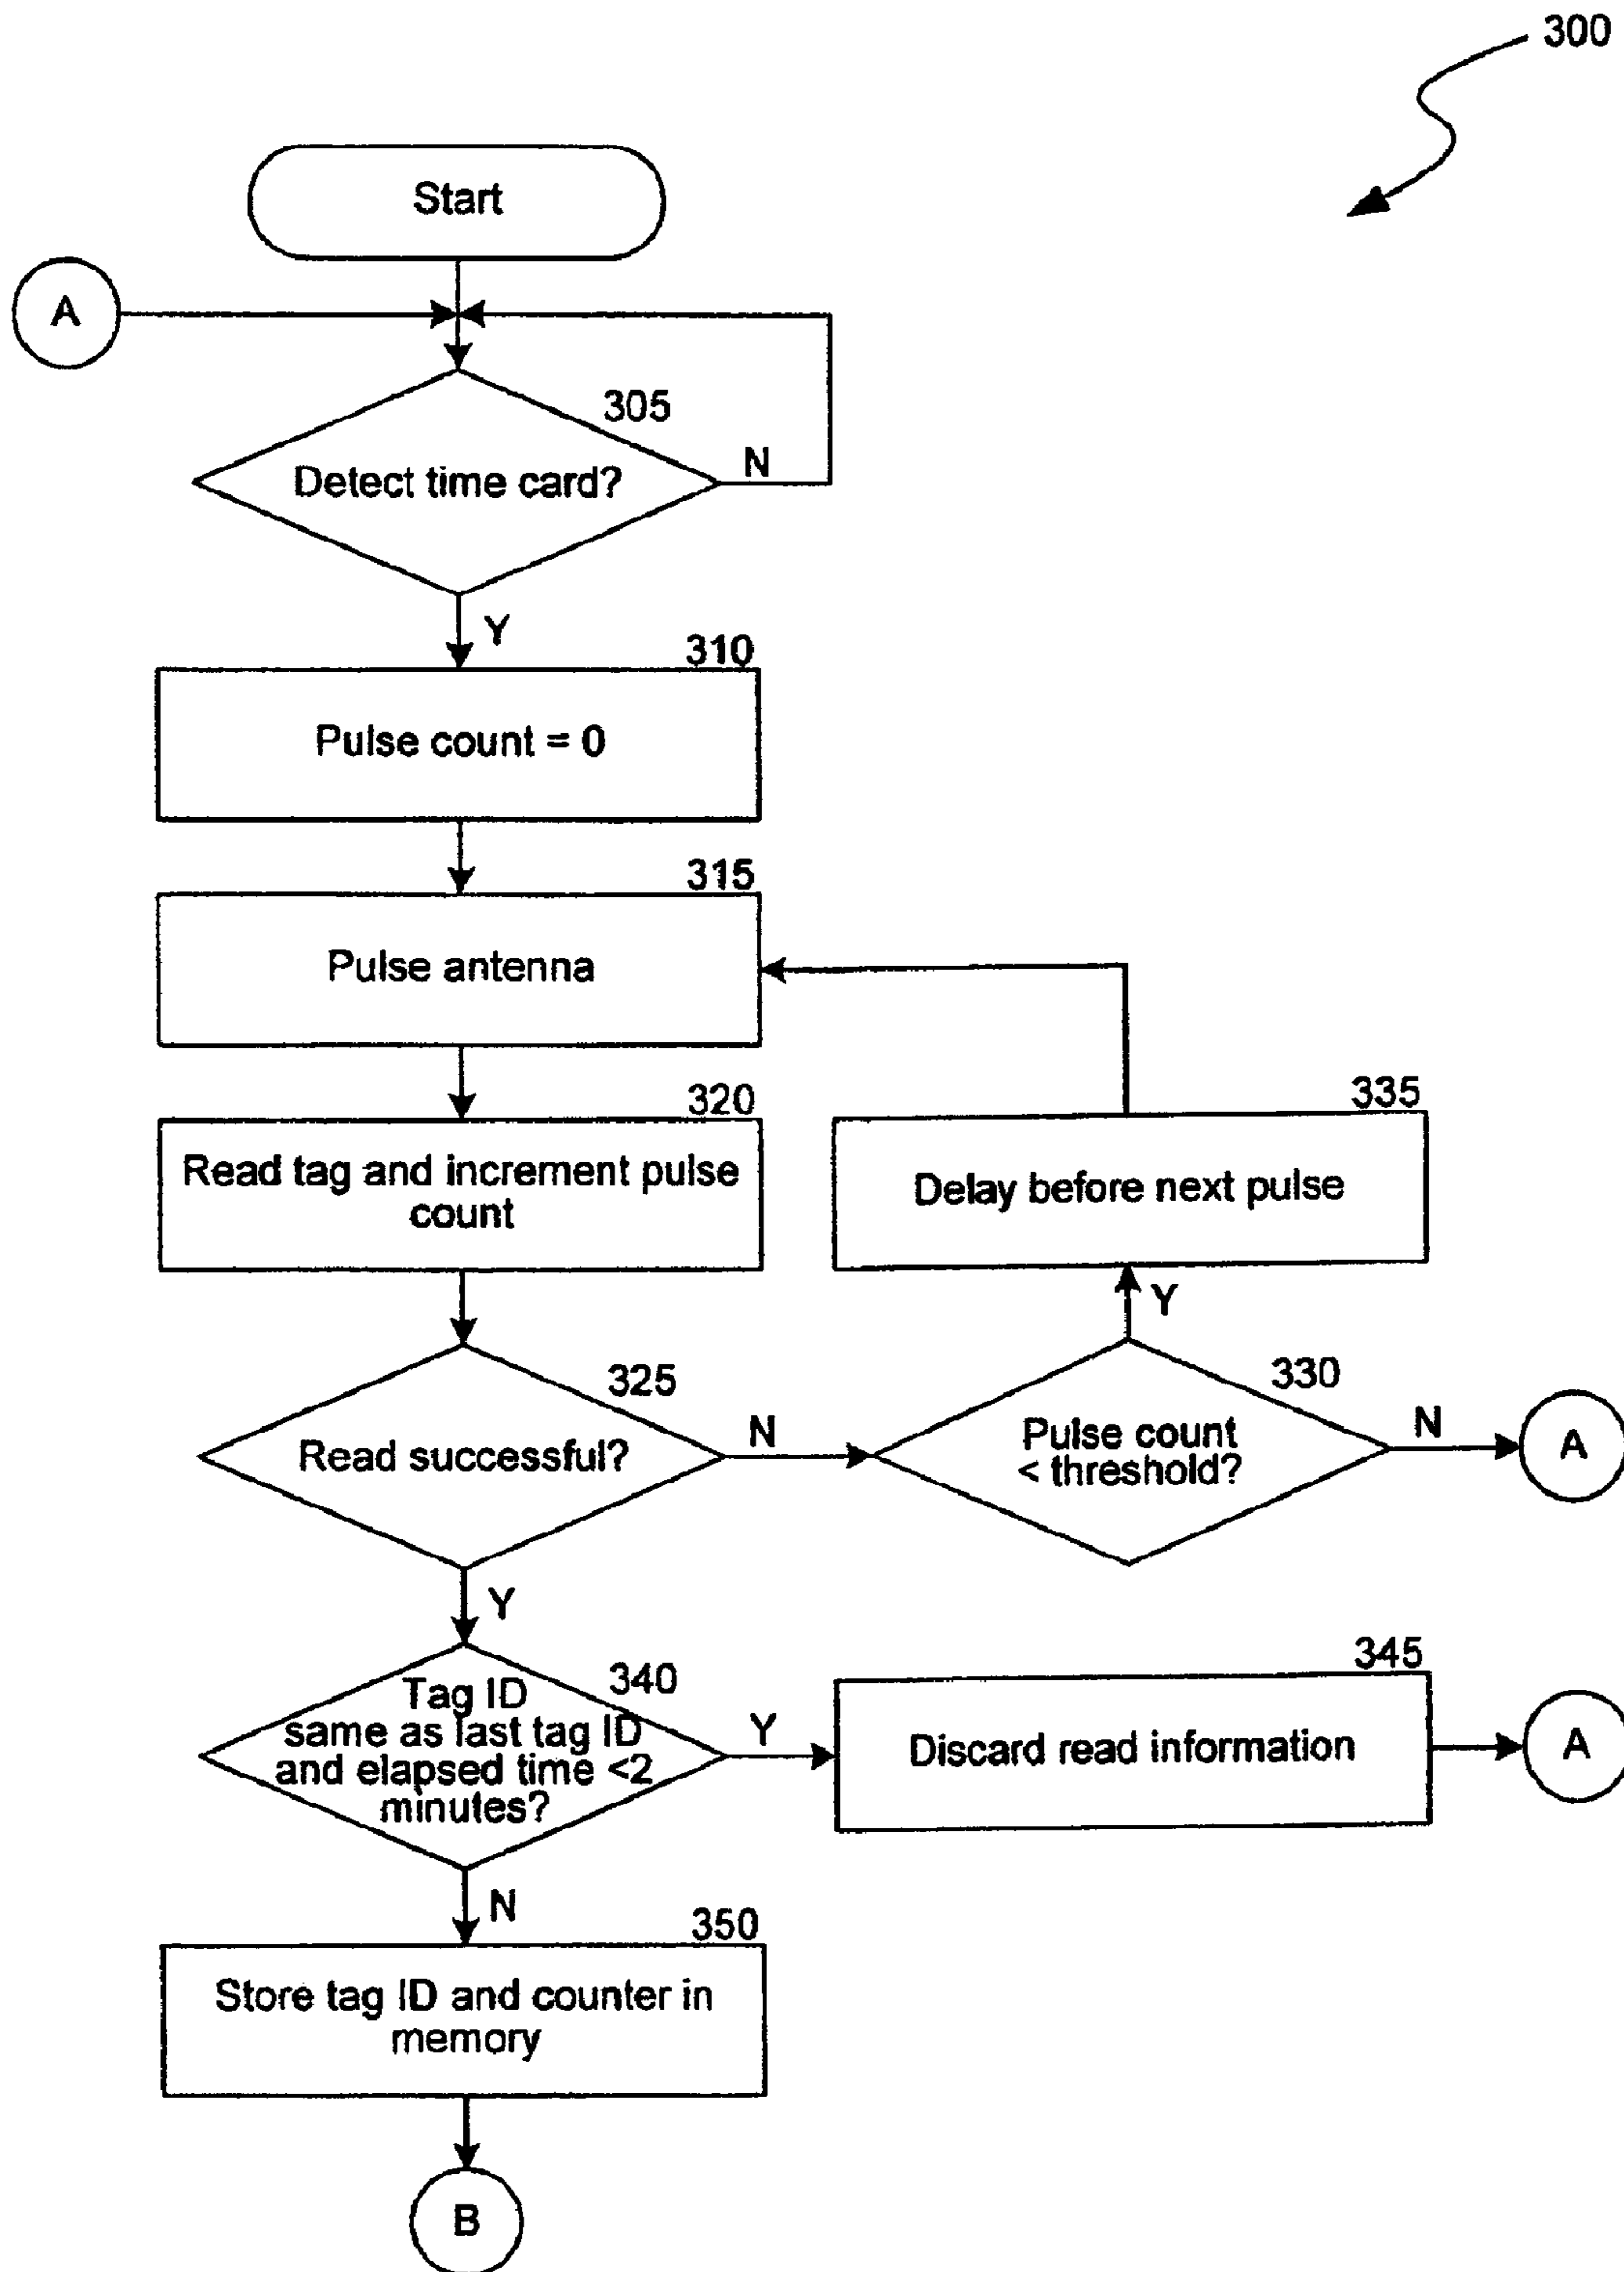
300

Start

A

305

Detect time card?

N

Y

310

Pulse count = 0

315

Pulse antenna

320

Read tag and increment pulse count

335

Delay before next pulse

Y

325

Read successful?

N

330

Pulse count < threshold?

N

A

Y

340

Tag ID same as last tag ID and elapsed time <2 minutes?

Y

345

Discard read information

A

N

350

Store tag ID and counter in memory

B